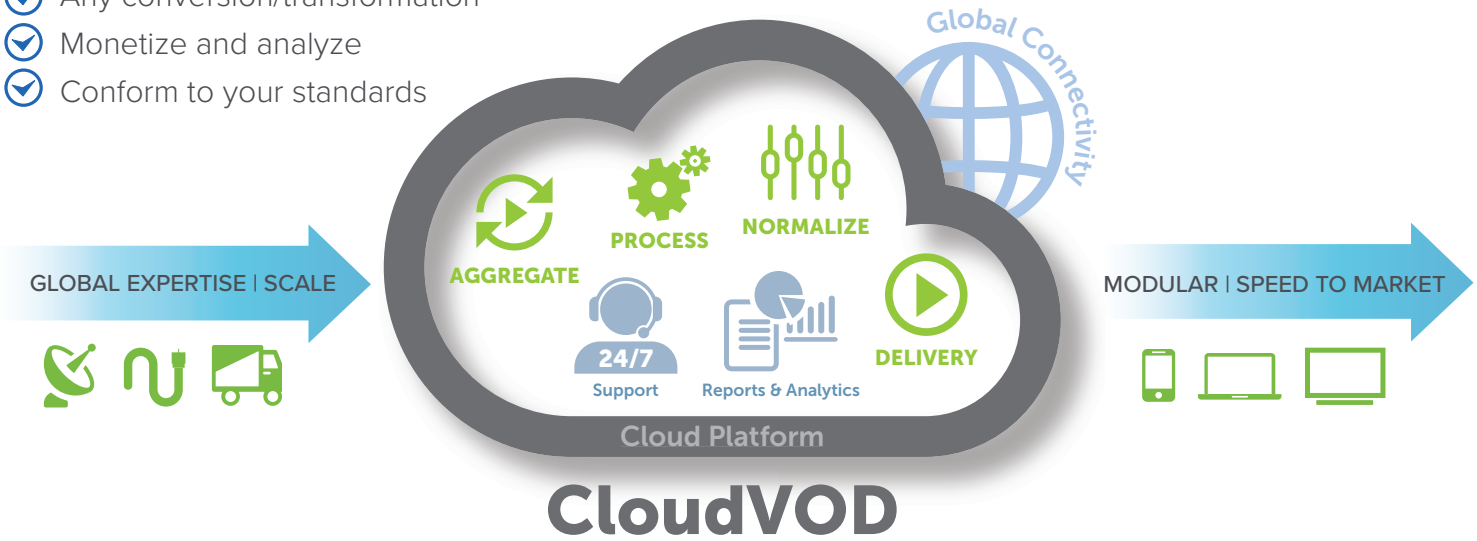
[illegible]
Monetize and analyze
Conform to your standards

Global Connectivity

AGGREGATE
PROCESS
NORMALIZE
24/7
Support
Reports & Analytics
DELIVERY
Cloud Platform

GLOBAL EXPERTISE | SCALE

MODULAR | SPEED TO MARKET

CloudVOD